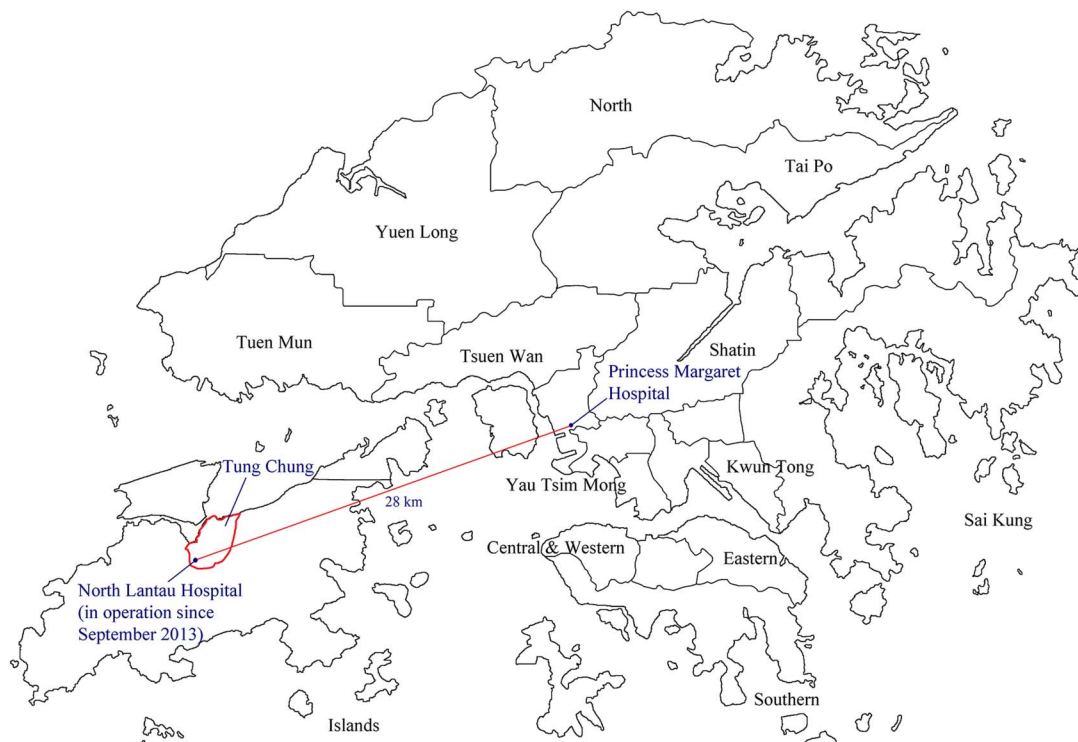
North

Tai Po

Yuen Long

Tuen Mun

Tsuen Wan

Shatin

Princess Margaret Hospital

Tung Chung

28 km

Yau Tsim Mong

Kwun Tong

Sai Kung

Central & Western

Eastern

North Lantau Hospital (in operation since September 2013)

Southern

Islands